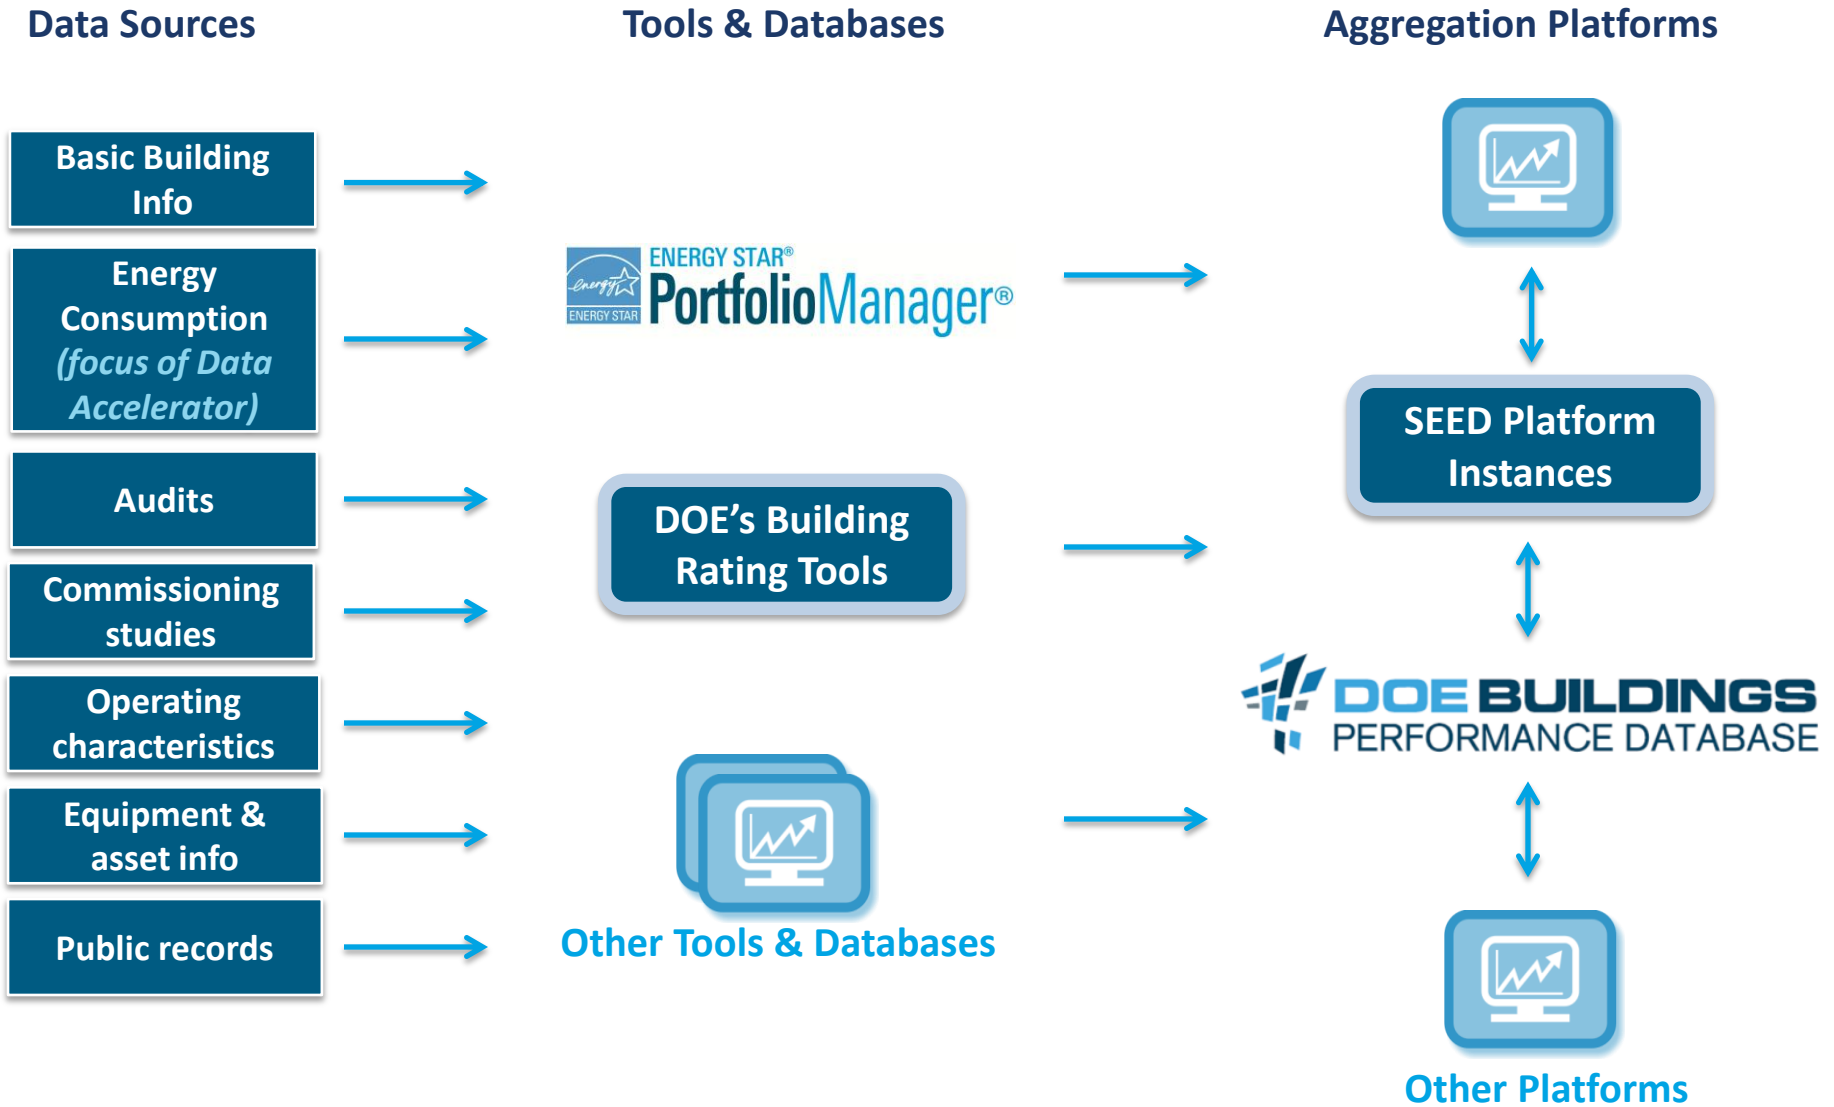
Data Sources

Tools & Databases

Aggregation Platforms

Basic Building Info

Energy Consumption (focus of Data Accelerator)

Audits

Commissioning studies

Operating characteristics

Equipment & asset info

Public records

energy ENERGY STAR

ENERGY STAR® PortfolioManager®

DOE's Building Rating Tools

Other Tools & Databases

SEED Platform Instances

DOE BUILDINGS PERFORMANCE DATABASE

Other Platforms